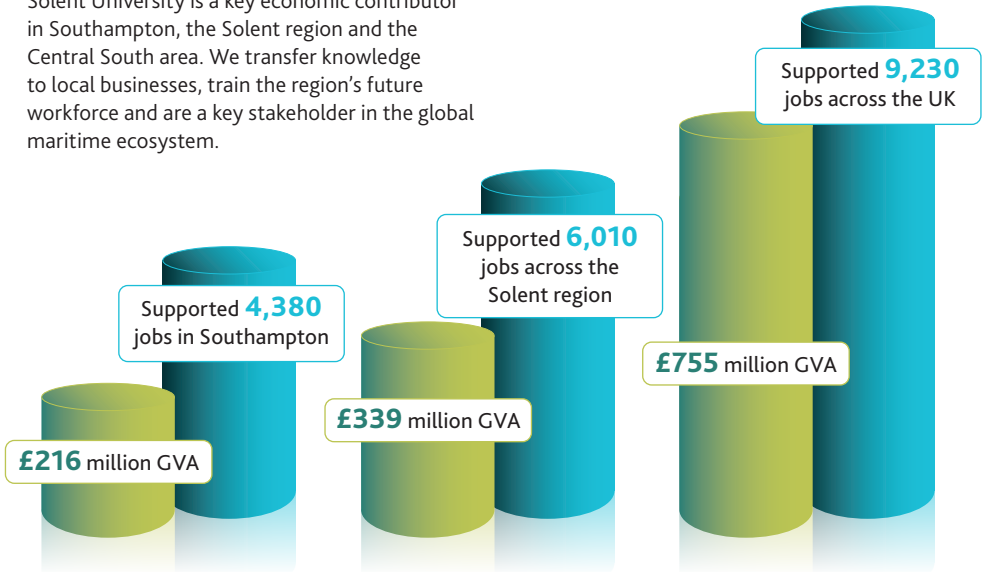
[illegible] is a key economic contributor in Southampton, the Solent region and the Central South area. We transfer knowledge to local businesses, train the region's future workforce and are a key stakeholder in the global maritime ecosystem.

Supported 9,230 jobs across the UK

Supported 6,010 jobs across the Solent region

£755 million GVA

Supported 4,380 jobs in Southampton

£339 million GVA

£216 million GVA